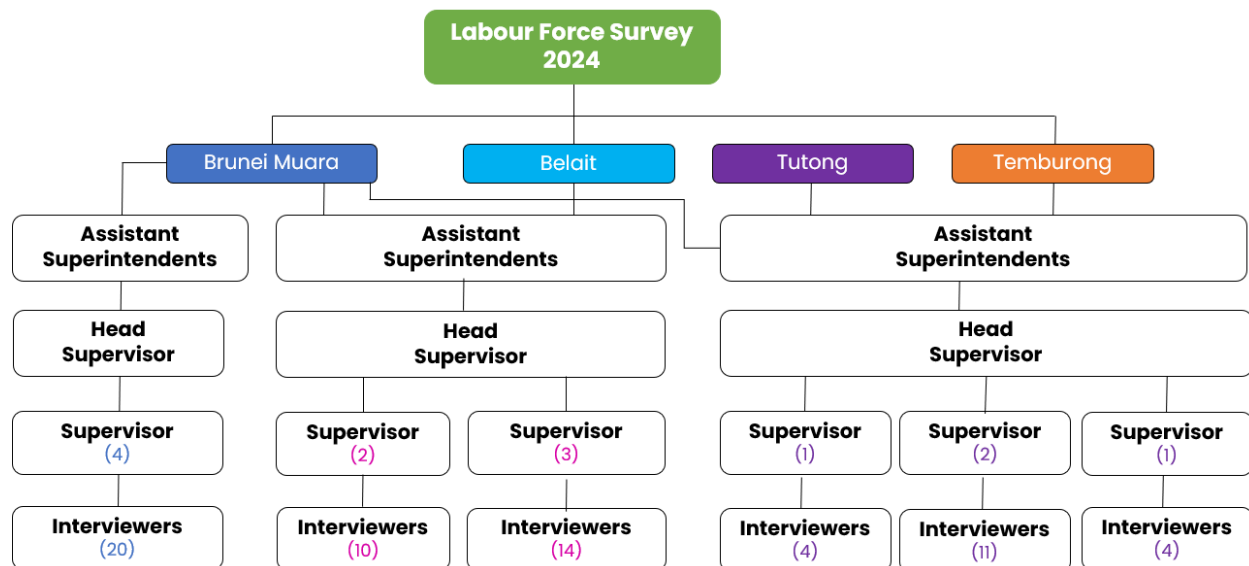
Labour Force Survey 2024

Brunei Muara

Belait

Tutong

Temburong

Assistant Superintendents

Assistant Superintendents

Assistant Superintendents

Head Supervisor

Head Supervisor

Head Supervisor

Supervisor (4)

Supervisor (2)

Supervisor (3)

Supervisor (1)

Supervisor (2)

Supervisor (1)

Interviewers (20)

Interviewers (10)

Interviewers (14)

Interviewers (4)

Interviewers (11)

Interviewers (4)